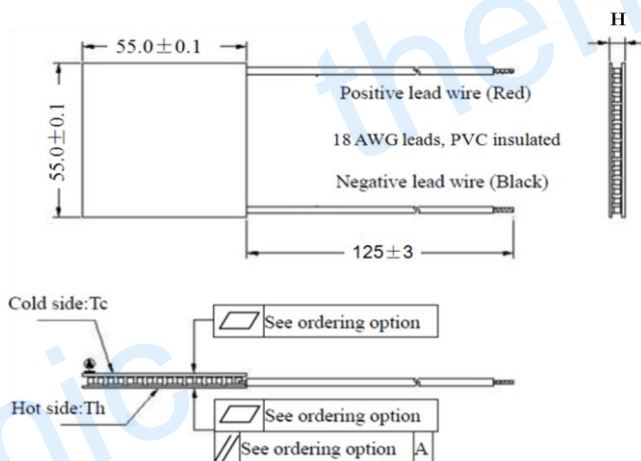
$55.0 \pm 0.1$

H

$55.0 \pm 0.1$

Positive lead wire (Red)

18 AWG leads, PVC insulated

Negative lead wire (Black)

$125 \pm 3$

Cold side:Tc

See ordering option

Hot side:Th

See ordering option

See ordering option A